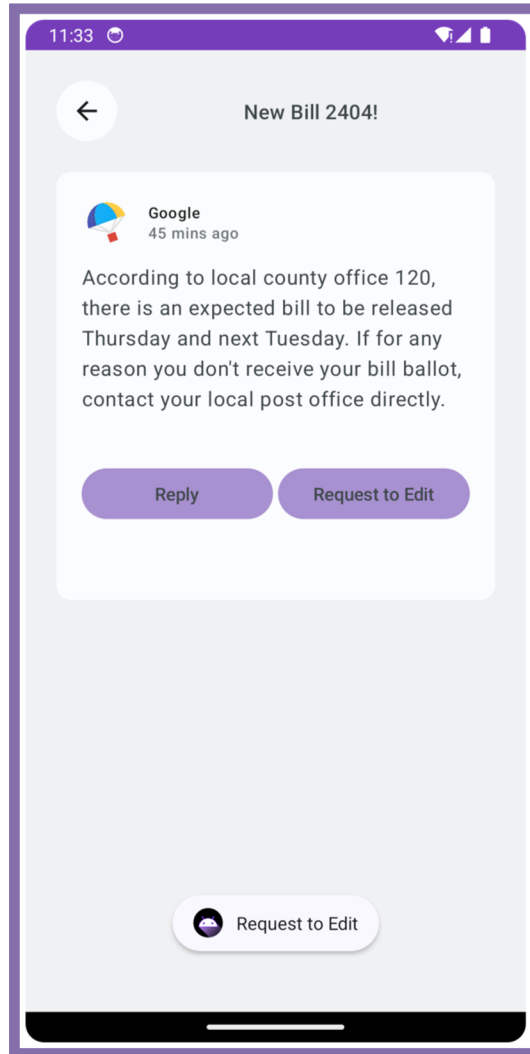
11:33

New Bill 2404!

Google
45 mins ago

According to local county office 120, there is an expected bill to be released Thursday and next Tuesday. If for any reason you don't receive your bill ballot, contact your local post office directly.

Reply

Request to Edit

Request to Edit